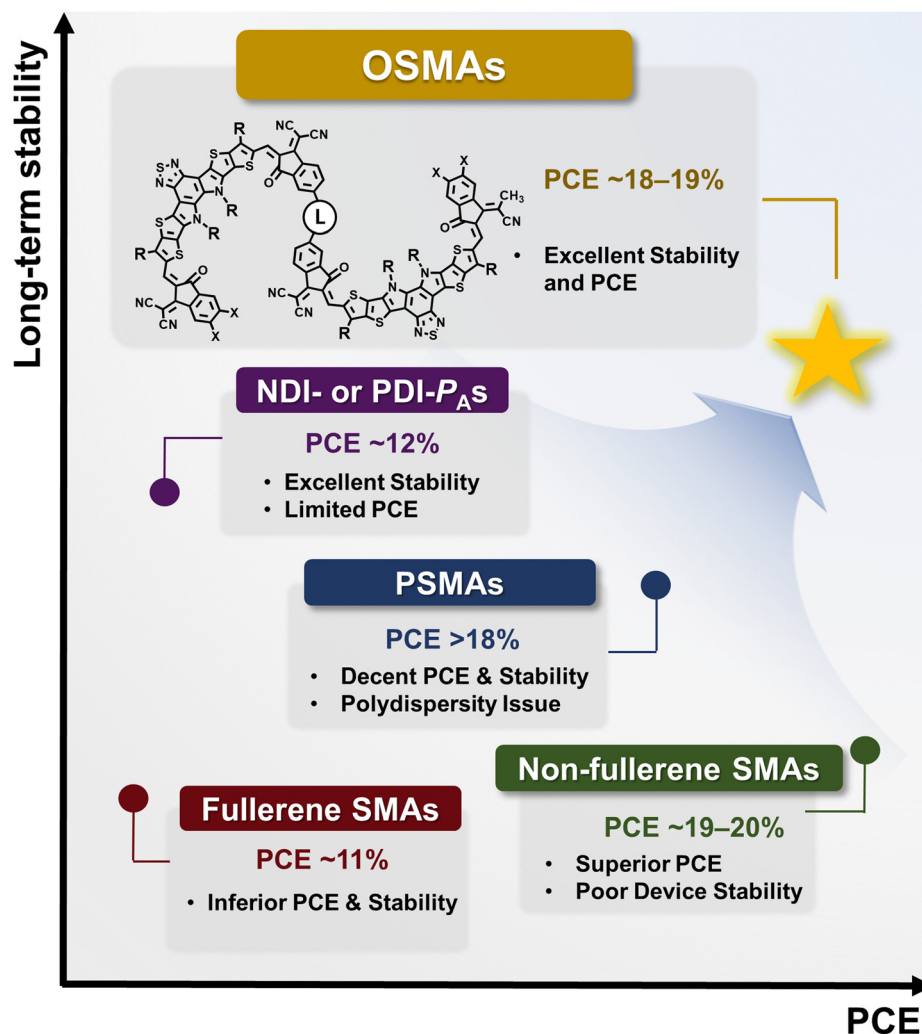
Long-term stability

OSMAs

PCE ~18–19%

• Excellent Stability and PCE

NDI- or PDI-$P_A$s

PCE ~12%

• Excellent Stability
• Limited PCE

PSMAs

PCE >18%

• Decent PCE & Stability
• Polydispersity Issue

Non-fullerene SMAs

PCE ~19–20%

• Superior PCE
• Poor Device Stability

Fullerene SMAs

PCE ~11%

• Inferior PCE & Stability

PCE

R R NC CN S N N S S S N R N R S R O O L NC CN O X X CN NC S R O N R N S S S R N S N X X $CH_3$ CN O